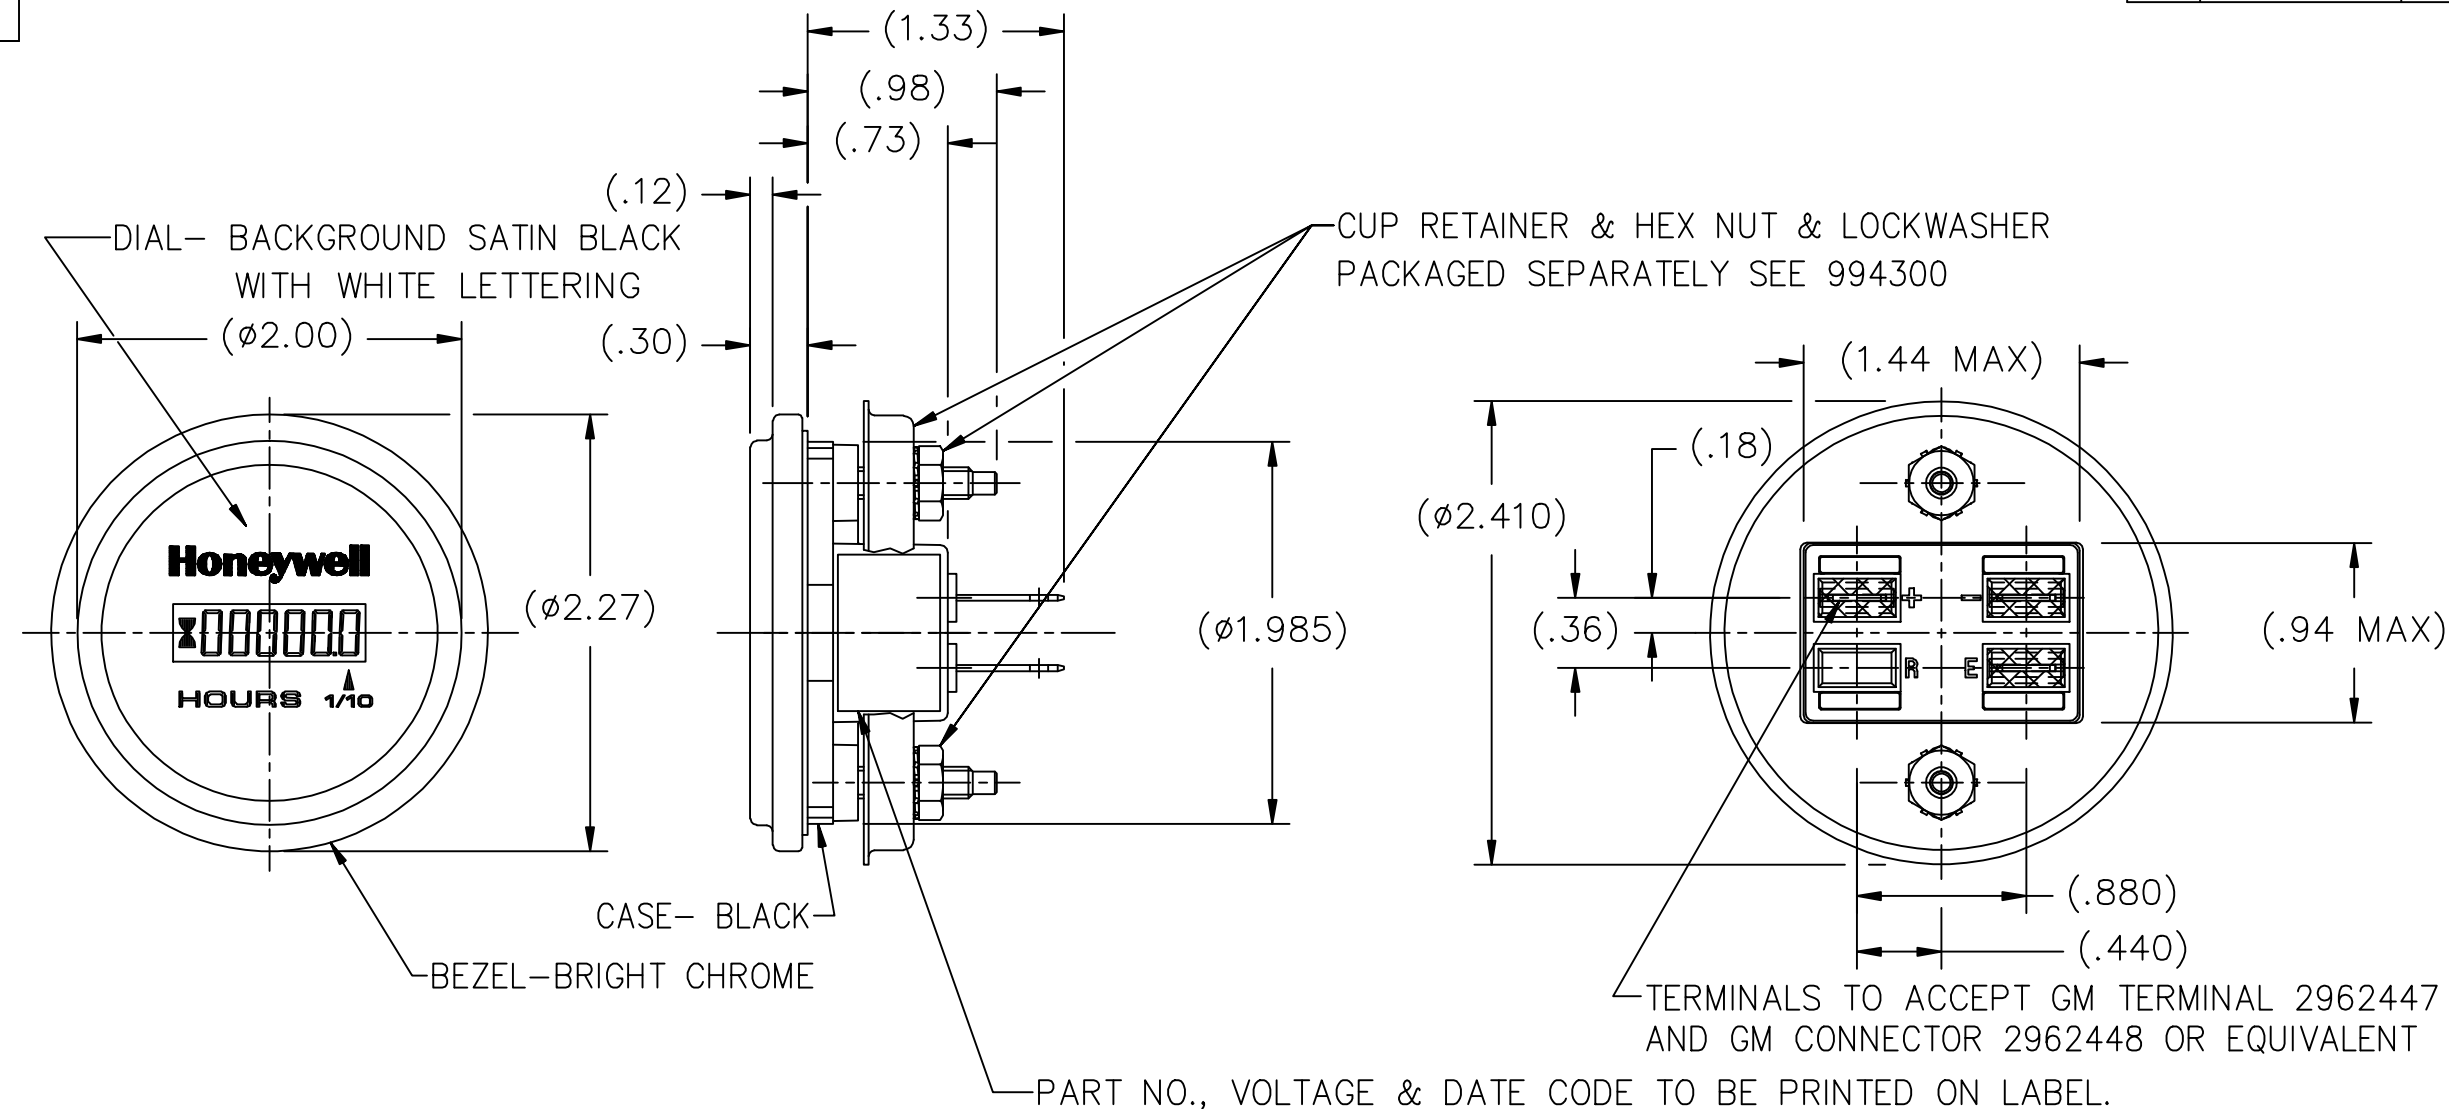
(1.33)
(.98)
(.73)
(.12)
DIAL– BACKGROUND SATIN BLACK WITH WHITE LETTERING
CUP RETAINER & HEX NUT & LOCKWASHER PACKAGED SEPARATELY SEE 994300
(ø2.00)
(.30)
(1.44 MAX)
(.18)
(ø2.410)
Honeywell
000000
HOURS 1/10
(ø2.27)
(ø1.985)
(.36)
+
–
R
E
(.94 MAX)
CASE– BLACK
(.880)
(.440)
BEZEL–BRIGHT CHROME
TERMINALS TO ACCEPT GM TERMINAL 2962447 AND GM CONNECTOR 2962448 OR EQUIVALENT
PART NO., VOLTAGE & DATE CODE TO BE PRINTED ON LABEL.